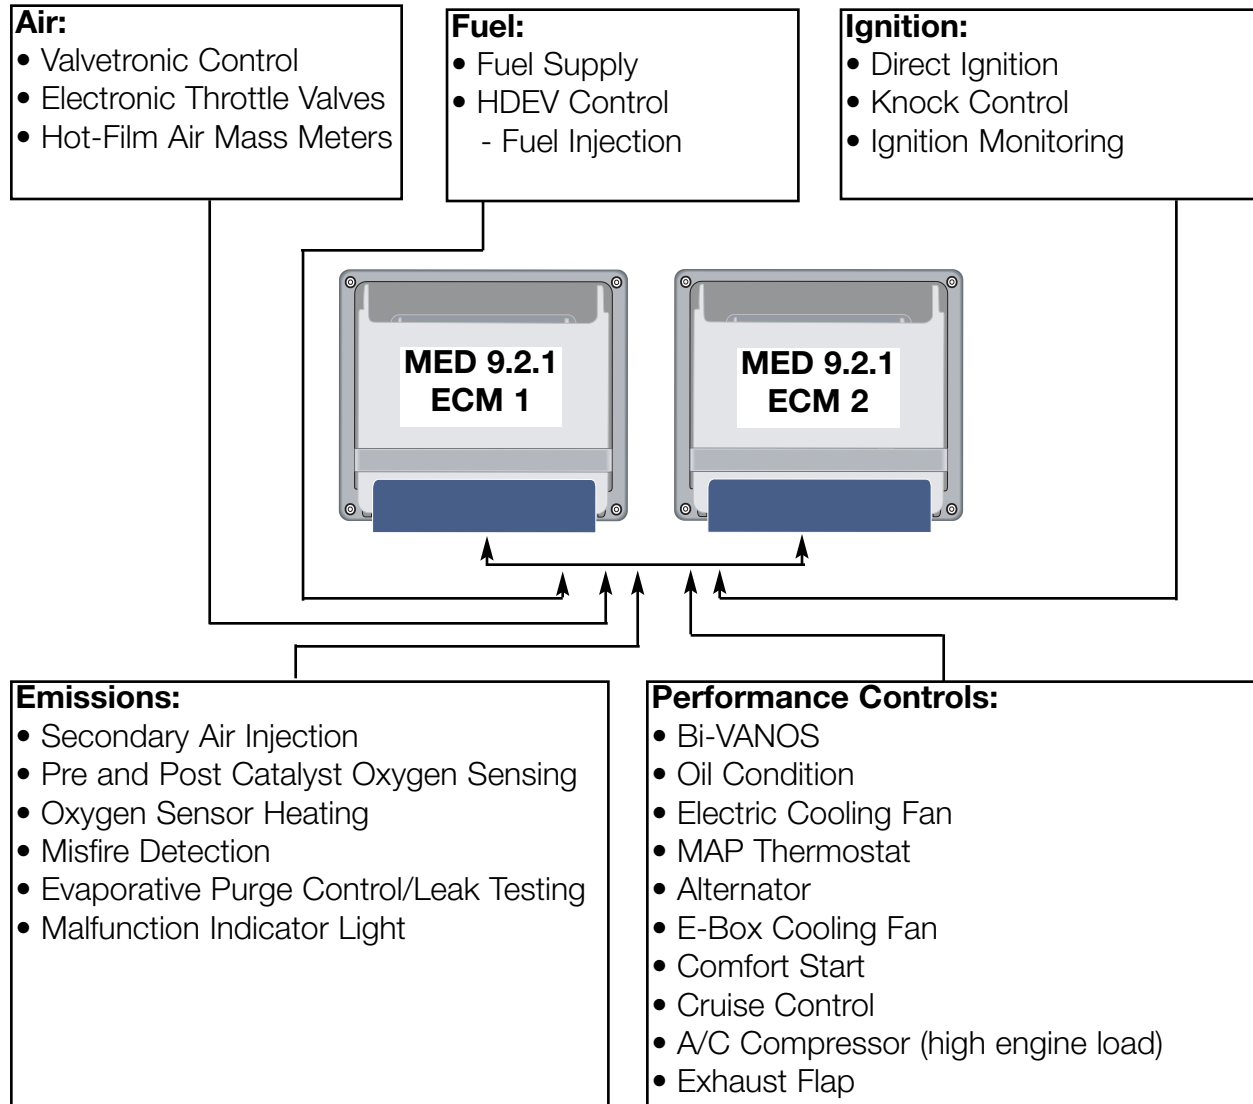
**Air:**
• Valvetronic Control
• Electronic Throttle Valves
• Hot-Film Air Mass Meters

**Fuel:**
• Fuel Supply
• HDEV Control
- Fuel Injection

**Ignition:**
• Direct Ignition
• Knock Control
• Ignition Monitoring

MED 9.2.1
ECM 1

MED 9.2.1
ECM 2

**Emissions:**
• Secondary Air Injection
• Pre and Post Catalyst Oxygen Sensing
• Oxygen Sensor Heating
• Misfire Detection
• Evaporative Purge Control/Leak Testing
• Malfunction Indicator Light

**Performance Controls:**
• Bi-VANOS
• Oil Condition
• Electric Cooling Fan
• MAP Thermostat
• Alternator
• E-Box Cooling Fan
• Comfort Start
• Cruise Control
• A/C Compressor (high engine load)
• Exhaust Flap